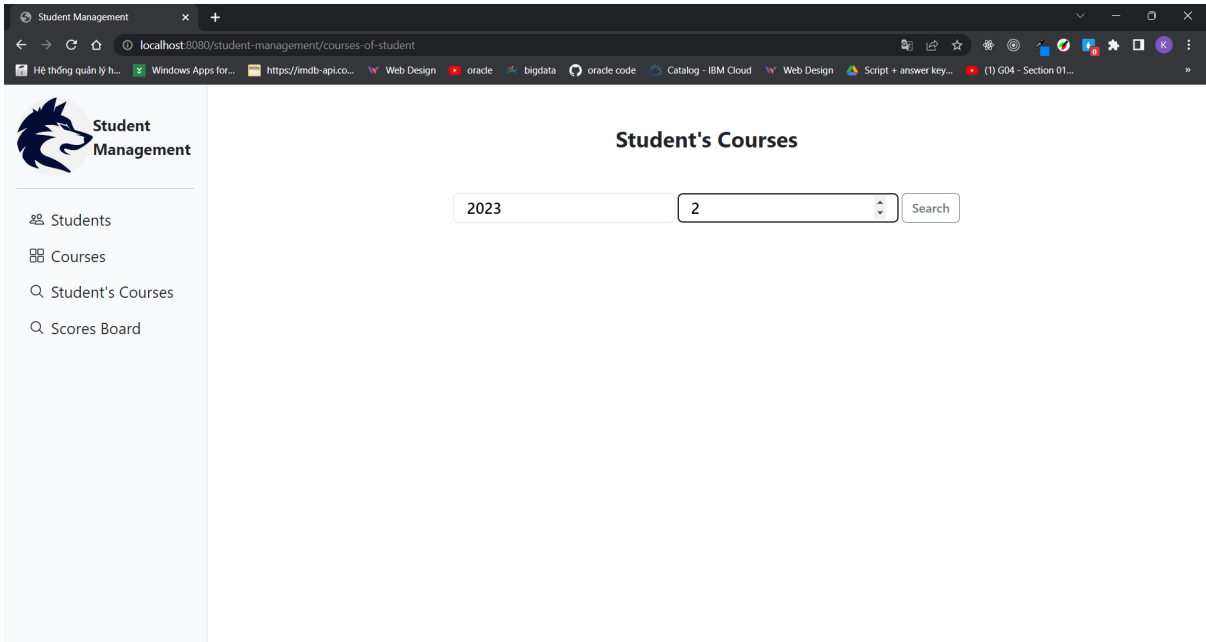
Student Management

localhost:8080/student-management/courses-of-student

Hệ thống quản lý h... Windows Apps for... https://imdb-api.co... Web Design oracle bigdata oracle code Catalog - IBM Cloud Web Design Script + answer key... (1) G04 - Section 01...

Student Management

Students
Courses
Student's Courses
Scores Board

Student's Courses

2023
2
Search